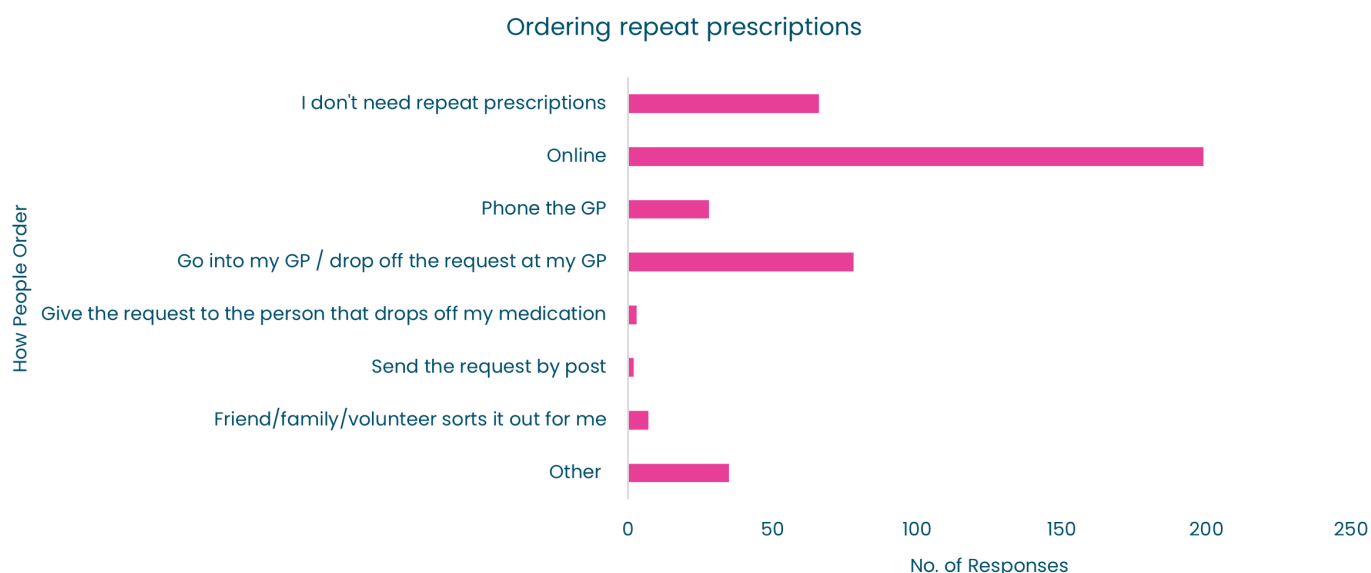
Ordering repeat prescriptions

How People Order

I don't need repeat prescriptions

Online

Phone the GP

Go into my GP / drop off the request at my GP

Give the request to the person that drops off my medication

Send the request by post

Friend/family/volunteer sorts it out for me

Other

0
50
100
150
200
250

No. of Responses